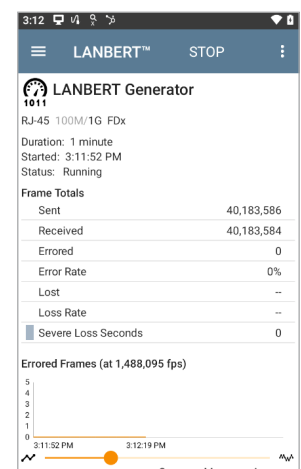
3:12

LANBERT™ STOP

1011 LANBERT Generator

RJ-45 100M/1G FDx

Duration: 1 minute
Started: 3:11:52 PM
Status: Running

Frame Totals

| | |
|---|---|
| Sent | 40,183,586 |
| Received | 40,183,584 |
| Errored | 0 |
| Error Rate | 0% |
| Lost | -- |
| Loss Rate | -- |
| Severe Loss Seconds | 0 |

Errored Frames (at 1,488,095 fps)

5
4
3
2
1
0

3:11:52 PM 3:12:19 PM